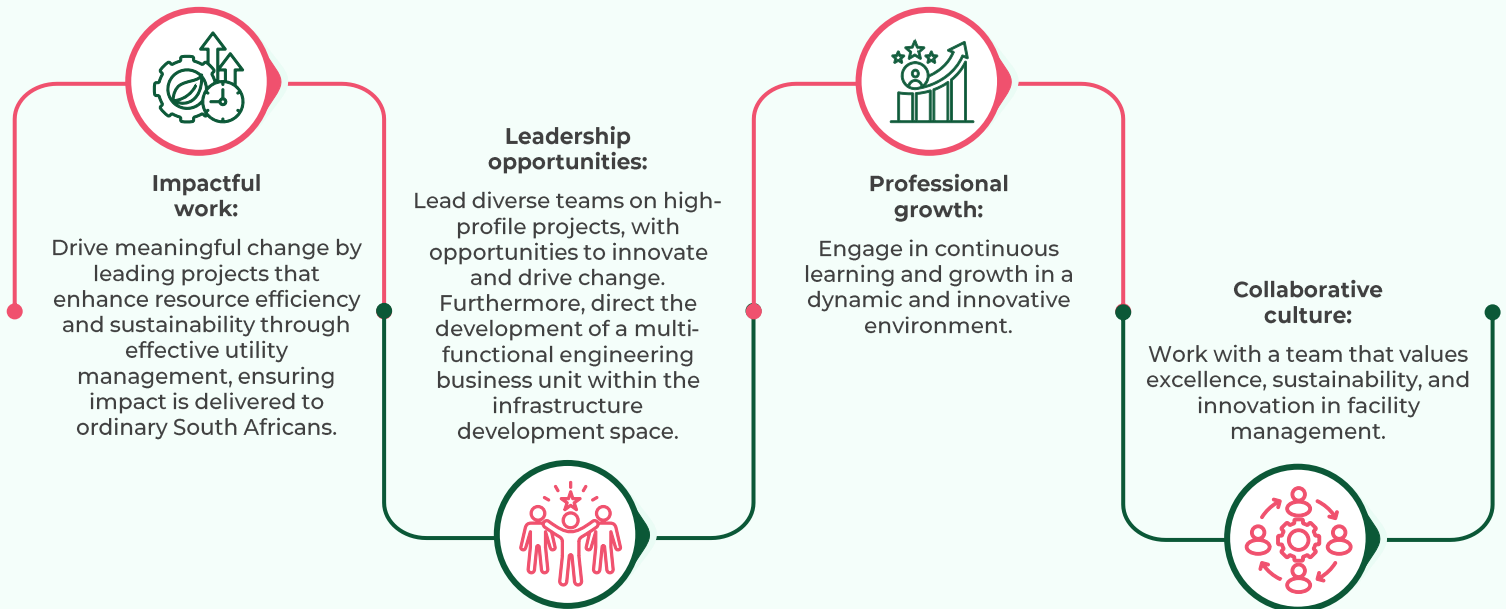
Impactful work:

Drive meaningful change by leading projects that enhance resource efficiency and sustainability through effective utility management, ensuring impact is delivered to ordinary South Africans.

Leadership opportunities:

Lead diverse teams on high-profile projects, with opportunities to innovate and drive change. Furthermore, direct the development of a multi-functional engineering business unit within the infrastructure development space.

Professional growth:

Engage in continuous learning and growth in a dynamic and innovative environment.

Collaborative culture:

Work with a team that values excellence, sustainability, and innovation in facility management.